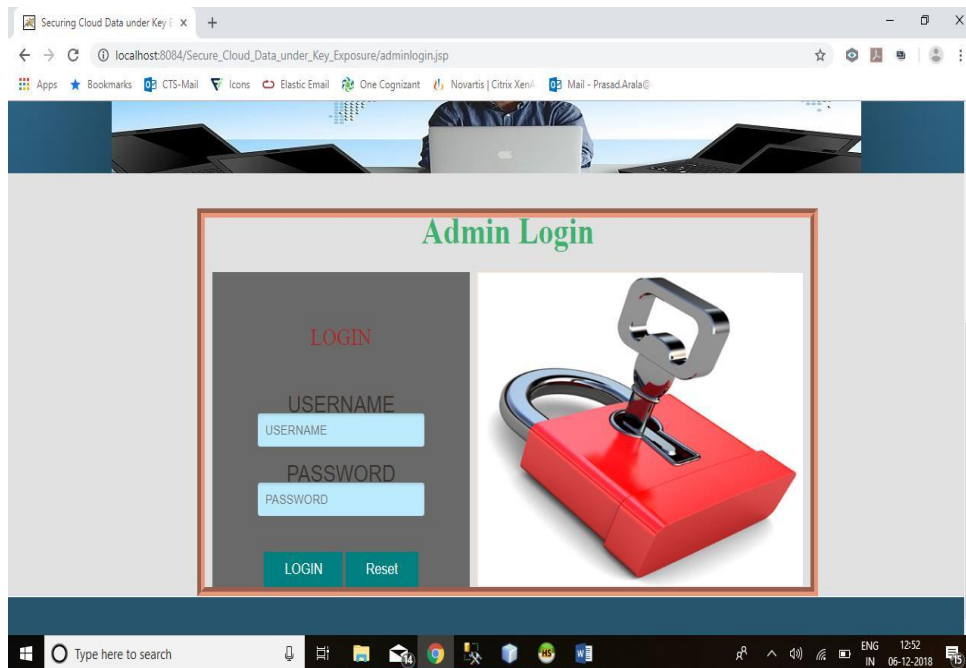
Securing Cloud Data under Key E ×
+
localhost:8084/Secure_Cloud_Data_under_Key_Exposure/adminlogin.jsp
Apps Bookmarks CTS-Mail Icons Elastic Email One Cognizant Novartis | Citrix XenA Mail - Prasad.Arala@

Admin Login

LOGIN

USERNAME
USERNAME

PASSWORD
PASSWORD

LOGIN Reset

Type here to search
ENG IN 12:52 06-12-2018